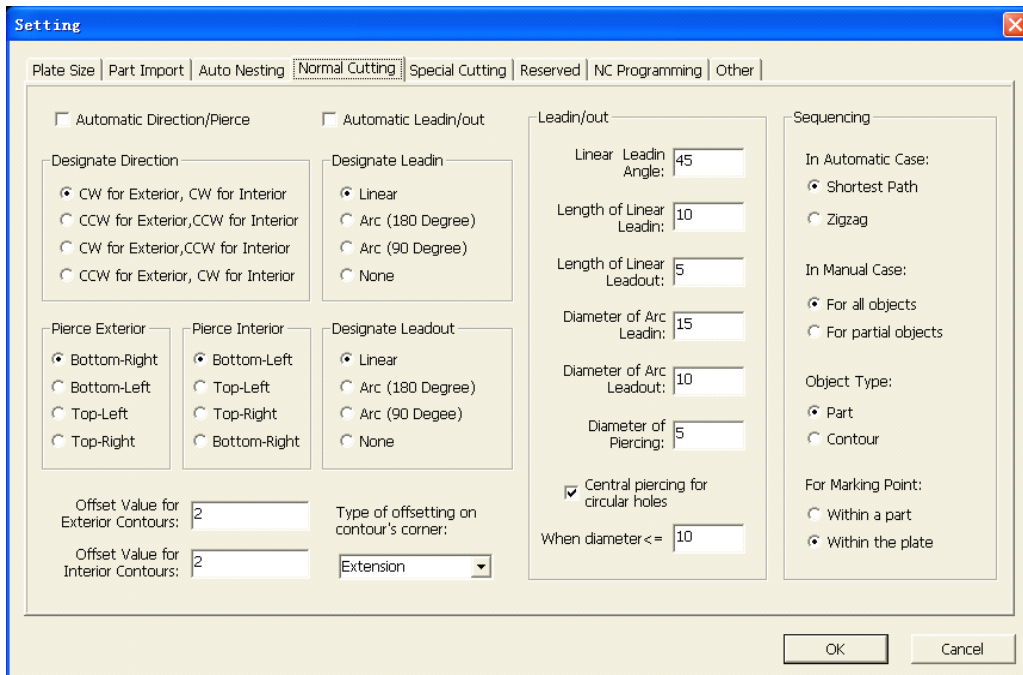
Setting

Plate Size | Part Import | Auto Nesting | Normal Cutting | Special Cutting | Reserved | NC Programming | Other

Automatic Direction/Pierce

Automatic Leadin/out

Designate Direction

CW for Exterior, CW for Interior

CCW for Exterior,CCW for Interior

CW for Exterior,CCW for Interior

CCW for Exterior, CW for Interior

Designate Leadin

Linear

Arc (180 Degree)

Arc (90 Degree)

None

Pierce Exterior

Bottom-Right

Bottom-Left

Top-Left

Top-Right

Pierce Interior

Bottom-Left

Top-Left

Top-Right

Bottom-Right

Designate Leadout

Linear

Arc (180 Degree)

Arc (90 Degee)

None

Offset Value for Exterior Contours: 2

Offset Value for Interior Contours: 2

Type of offsetting on contour's corner:

Extension

Leadin/out

Linear Leadin Angle: 45

Length of Linear Leadin: 10

Length of Linear Leadout: 5

Diameter of Arc Leadin: 15

Diameter of Arc Leadout: 10

Diameter of Piercing: 5

Central piercing for circular holes

When diameter<= 10

Sequencing

In Automatic Case:

Shortest Path

Zigzag

In Manual Case:

For all objects

For partial objects

Object Type:

Part

Contour

For Marking Point:

Within a part

Within the plate

OK

Cancel